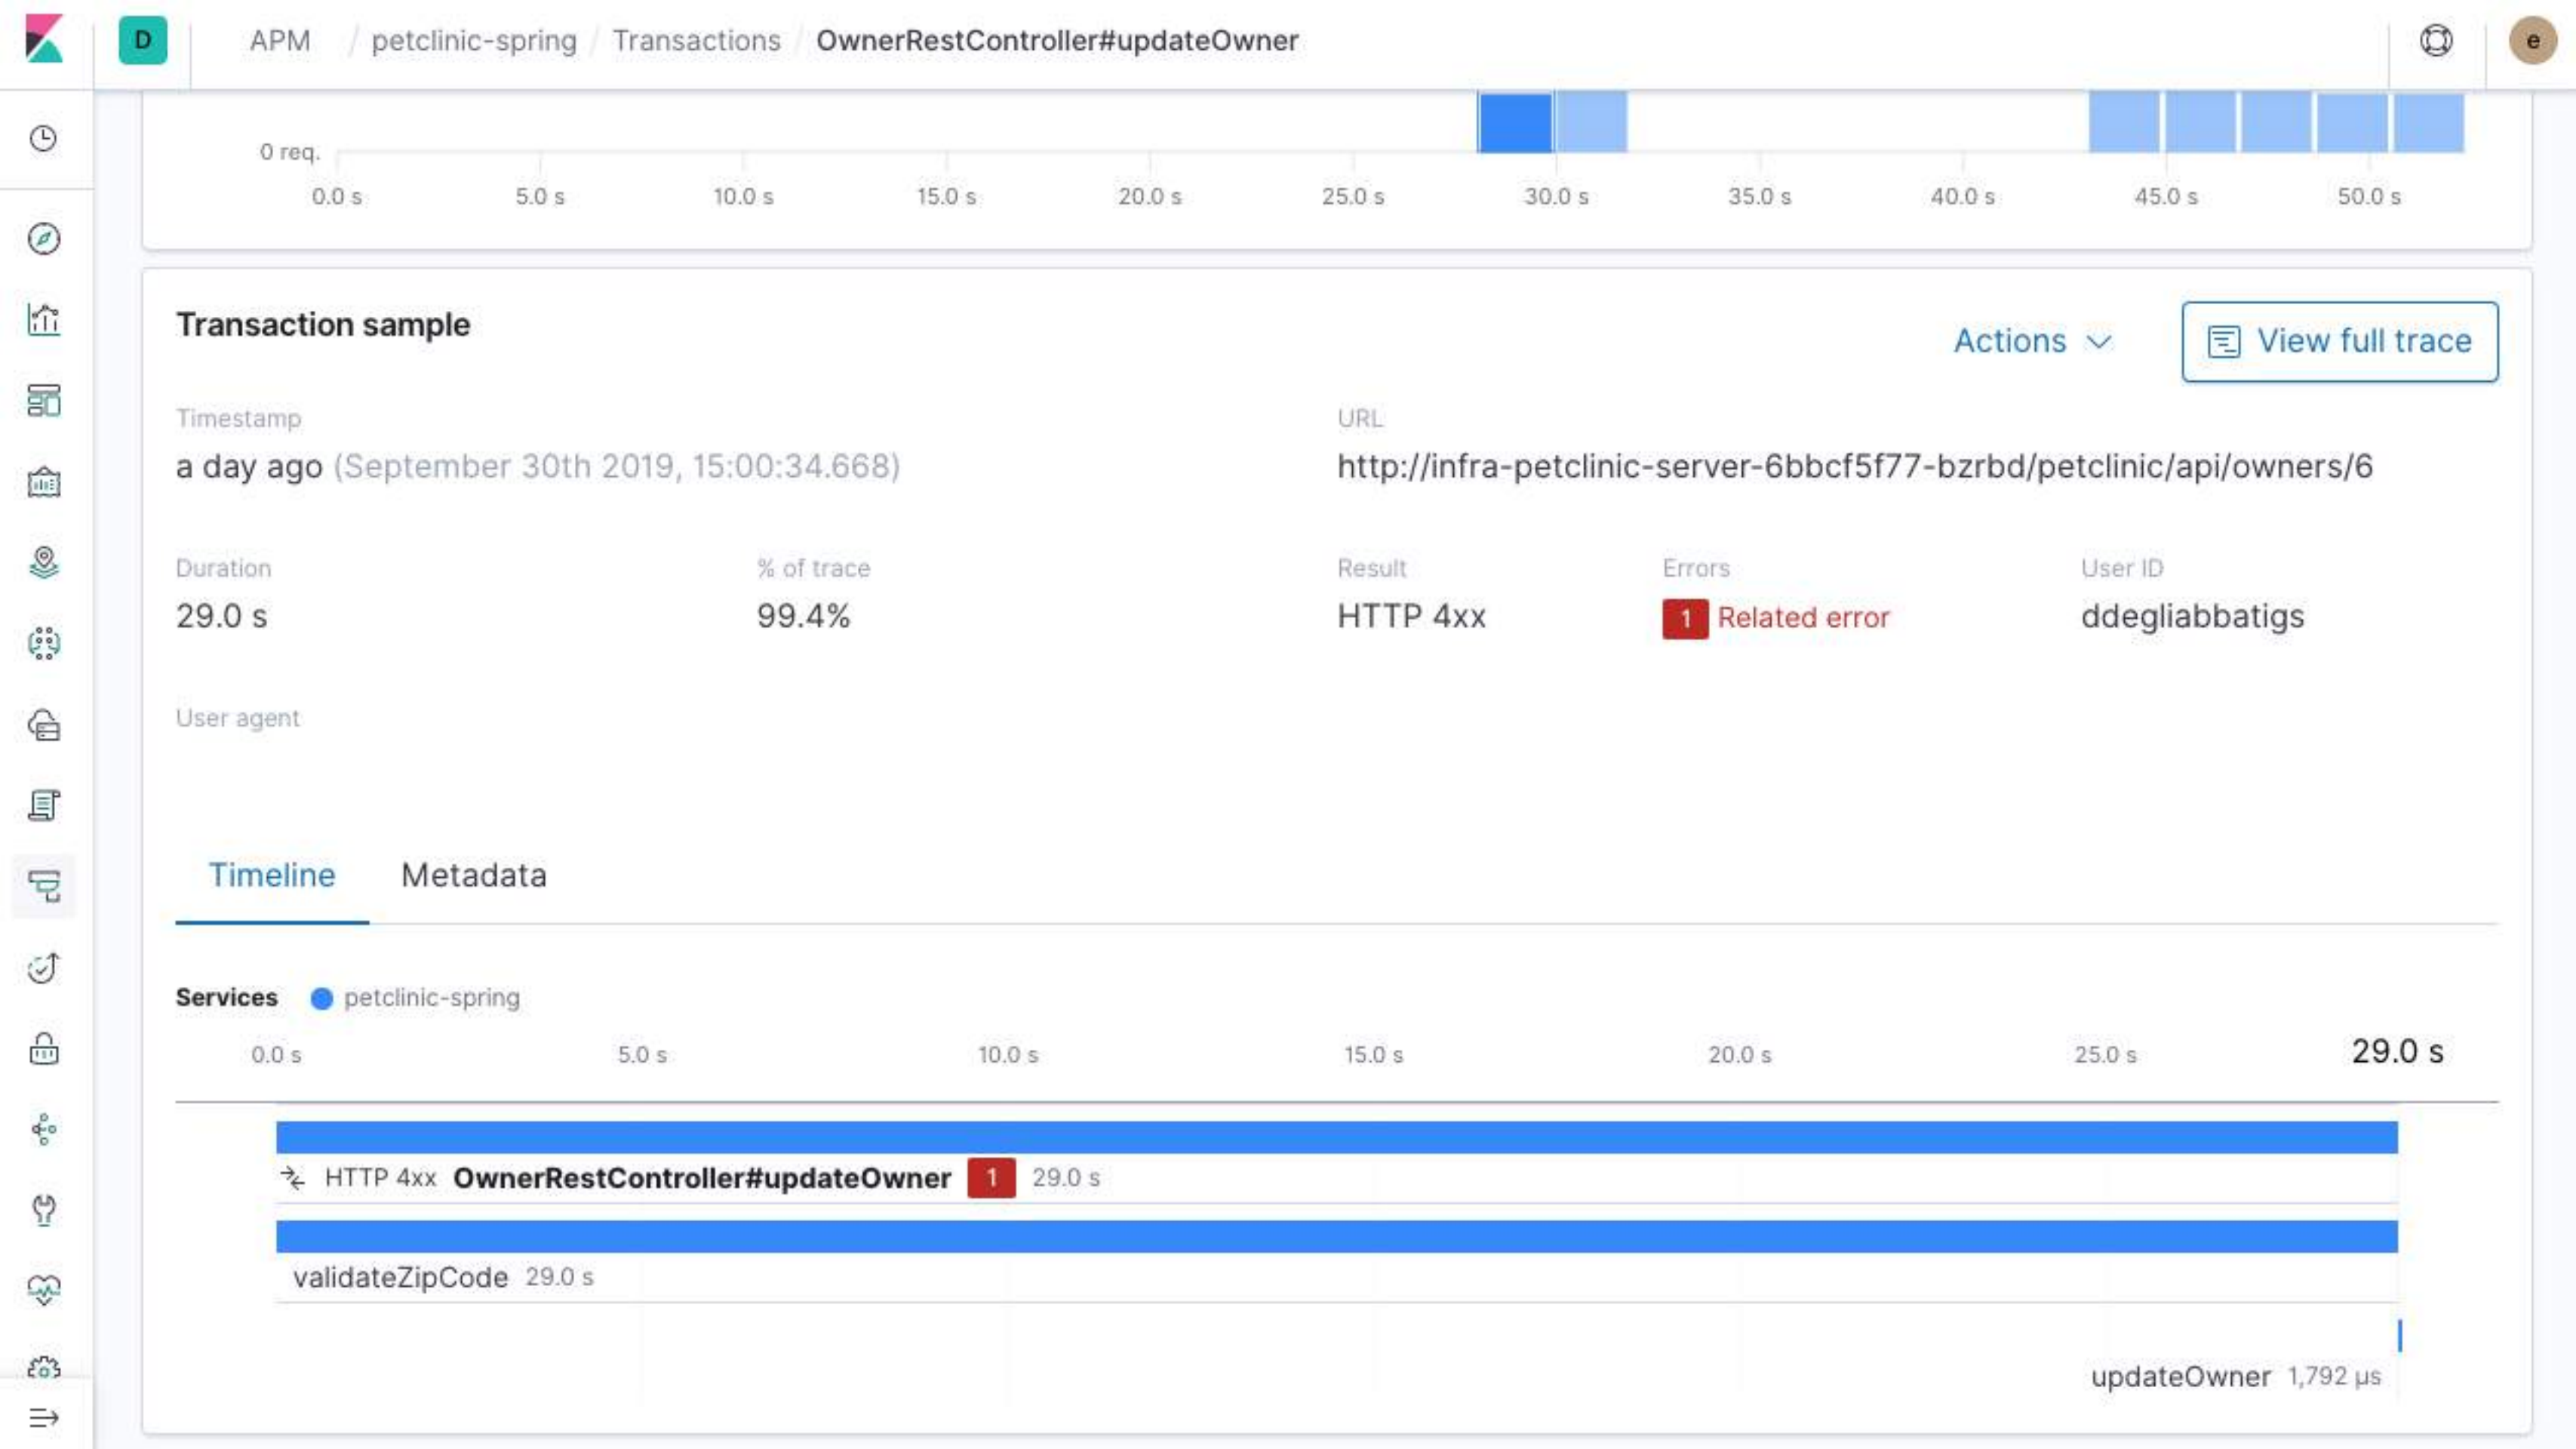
D APM / petclinic-spring / Transactions / OwnerRestController#updateOwner

e

0 req.

0.0 s 5.0 s 10.0 s 15.0 s 20.0 s 25.0 s 30.0 s 35.0 s 40.0 s 45.0 s 50.0 s

Transaction sample

Actions

View full trace

Timestamp
a day ago (September 30th 2019, 15:00:34.668)

URL
http://infra-petclinic-server-6bbcf5f77-bzrbd/petclinic/api/owners/6

Duration
29.0 s

% of trace
99.4%

Result
HTTP 4xx

Errors
1 Related error

User ID
ddegliabbatigs

User agent

Timeline

Metadata

Services petclinic-spring

0.0 s 5.0 s 10.0 s 15.0 s 20.0 s 25.0 s 29.0 s

HTTP 4xx OwnerRestController#updateOwner 1 29.0 s

validateZipCode 29.0 s

updateOwner 1,792 μs